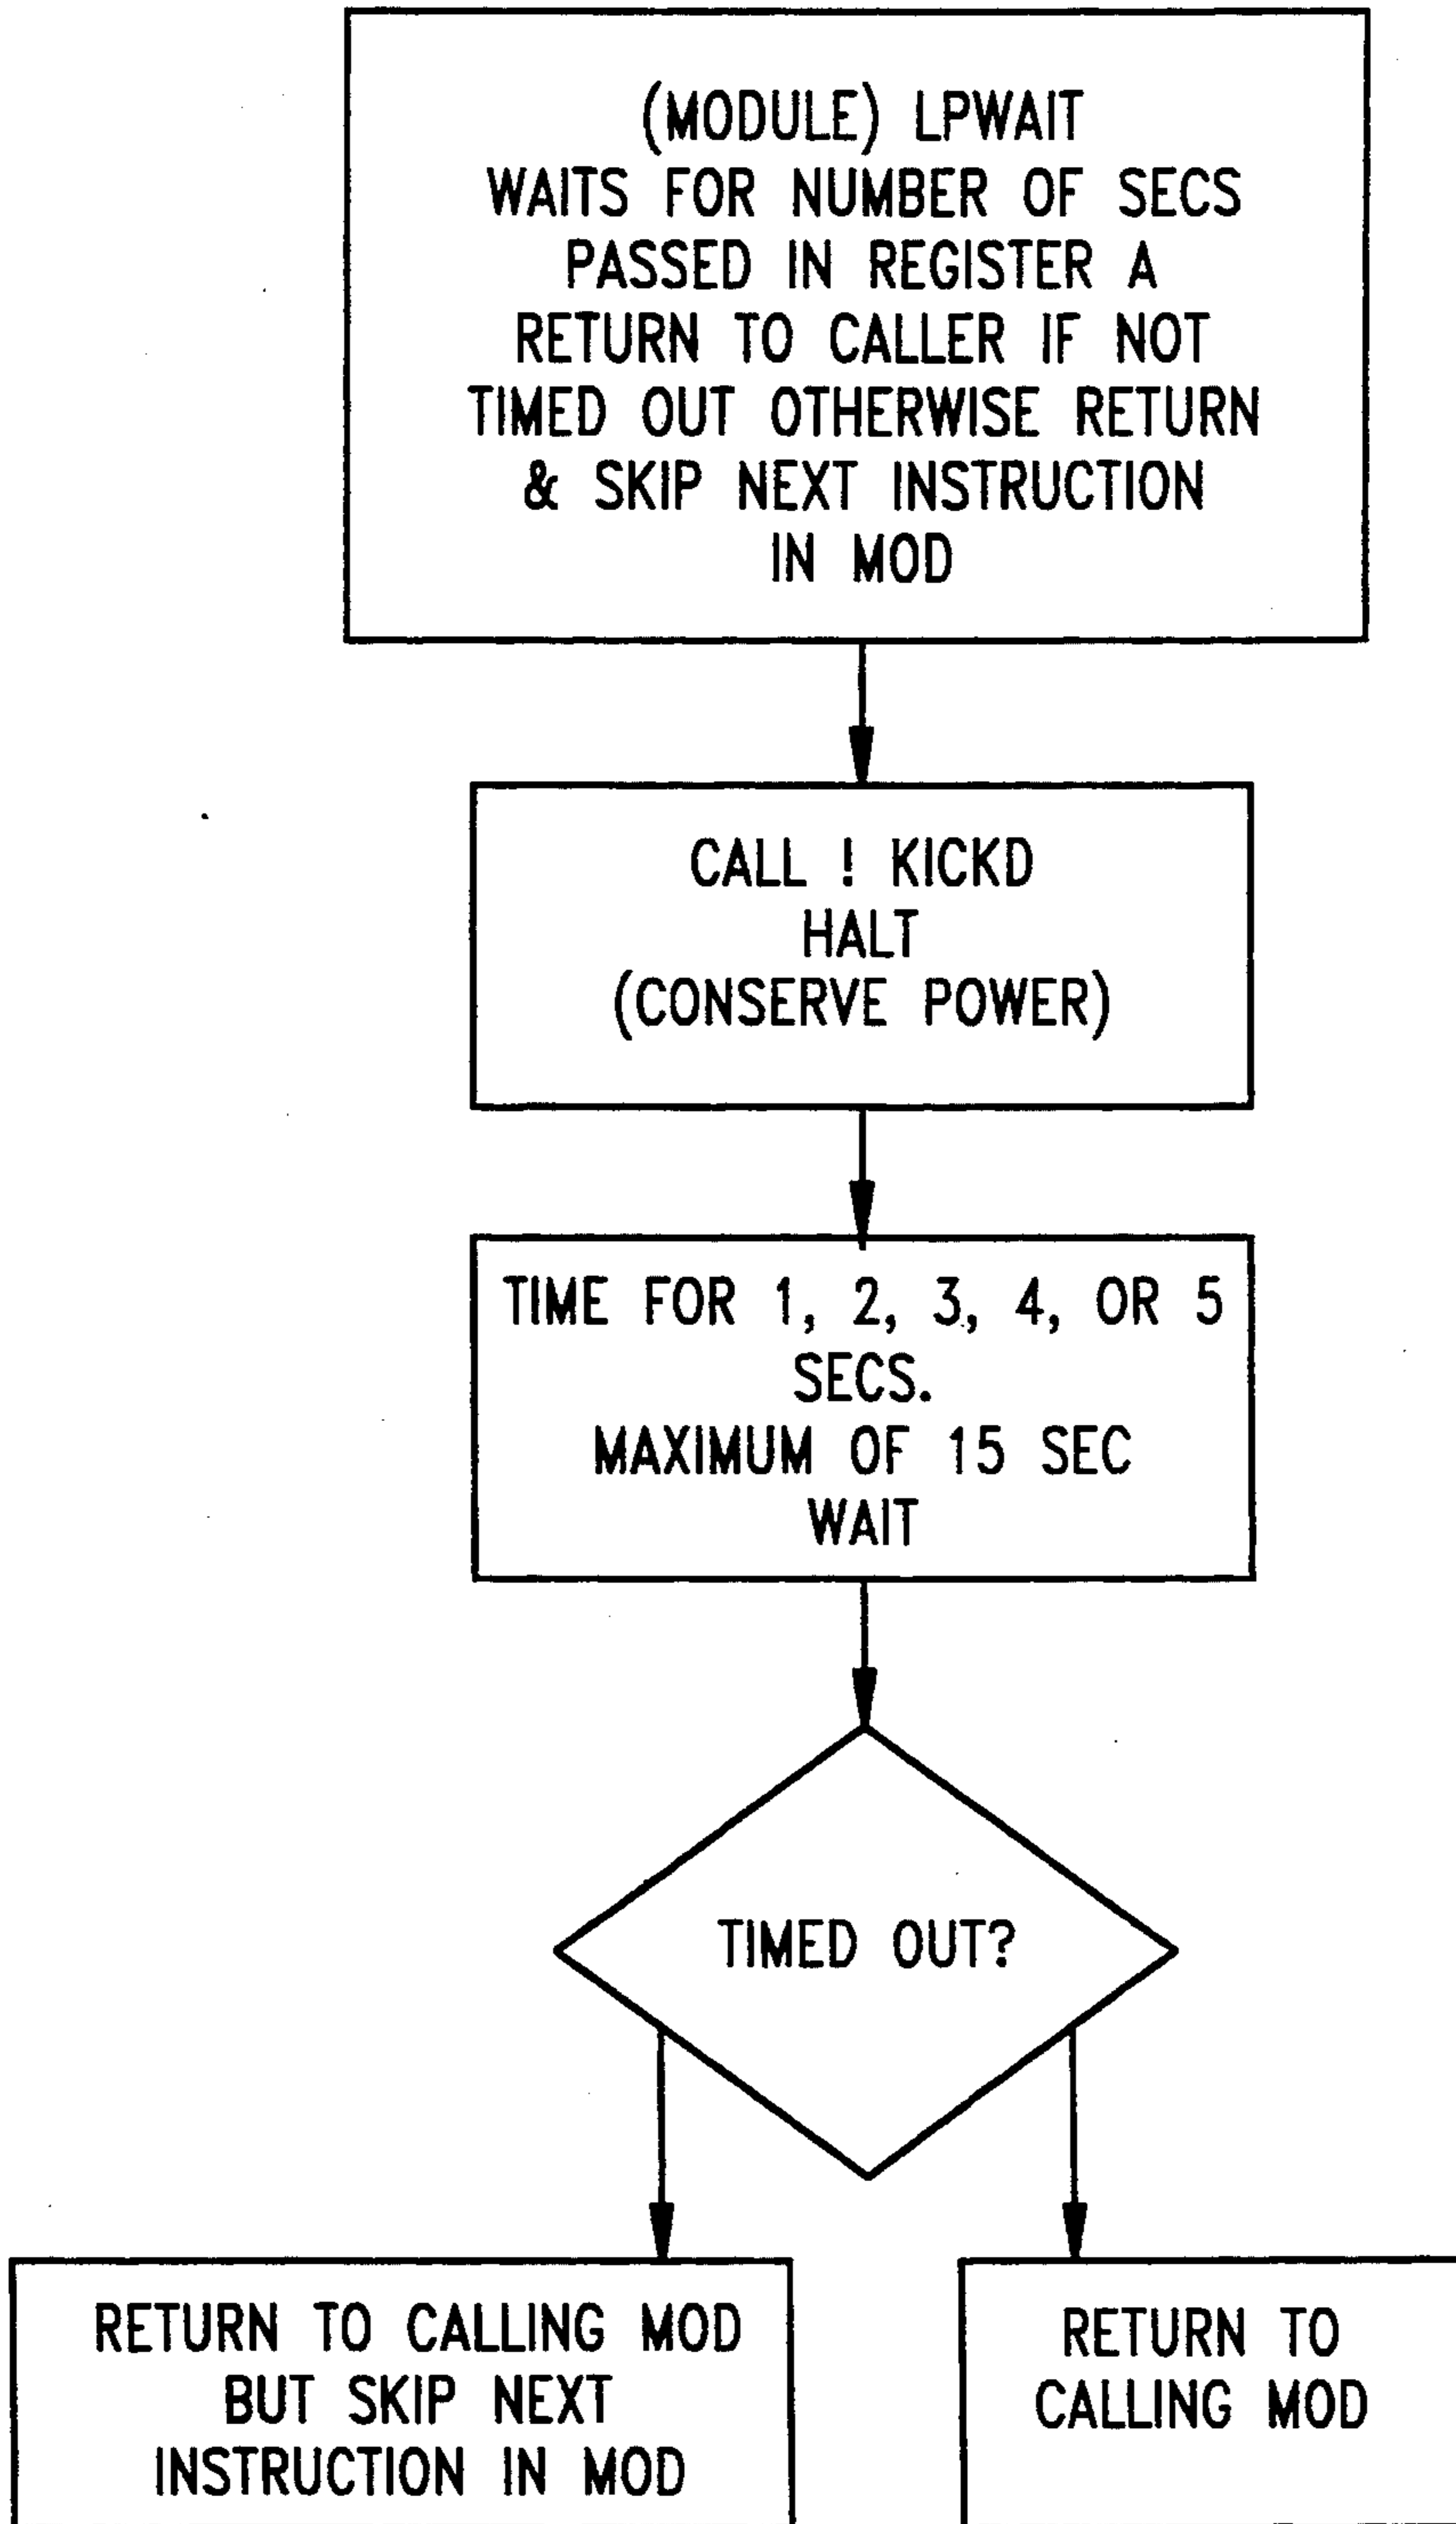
(MODULE) LPWAIT
WAITS FOR NUMBER OF SECS PASSED IN REGISTER A RETURN TO CALLER IF NOT TIMED OUT OTHERWISE RETURN & SKIP NEXT INSTRUCTION IN MOD

CALL ! KICKD
HALT
(CONSERVE POWER)

TIME FOR 1, 2, 3, 4, OR 5 SECS.
MAXIMUM OF 15 SEC WAIT

TIMED OUT?

RETURN TO CALLING MOD BUT SKIP NEXT INSTRUCTION IN MOD

RETURN TO CALLING MOD